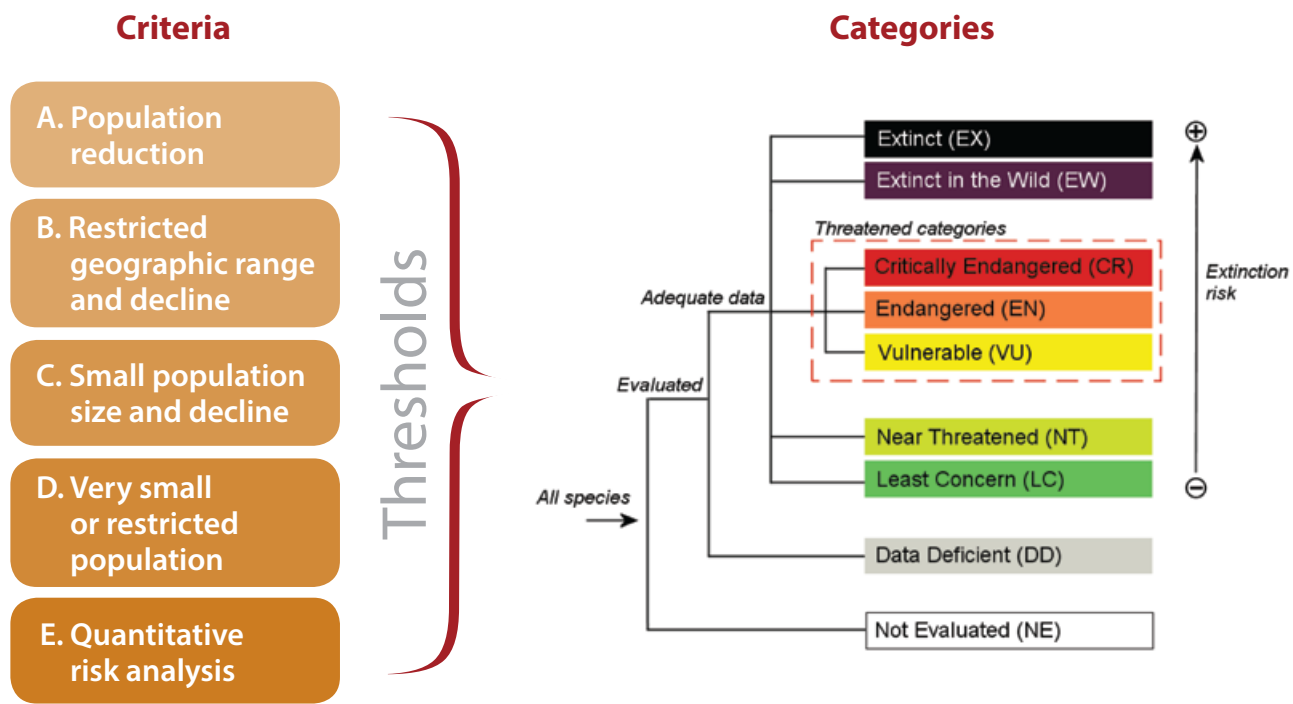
Criteria

A. Population reduction

B. Restricted geographic range and decline

C. Small population size and decline

D. Very small or restricted population

E. Quantitative risk analysis

Thresholds

Categories

Extinct (EX)

Extinct in the Wild (EW)

Threatened categories

Critically Endangered (CR)

Endangered (EN)

Vulnerable (VU)

Adequate data

Evaluated

All species

Near Threatened (NT)

Least Concern (LC)

Data Deficient (DD)

Not Evaluated (NE)

⊕

Extinction risk

⊖